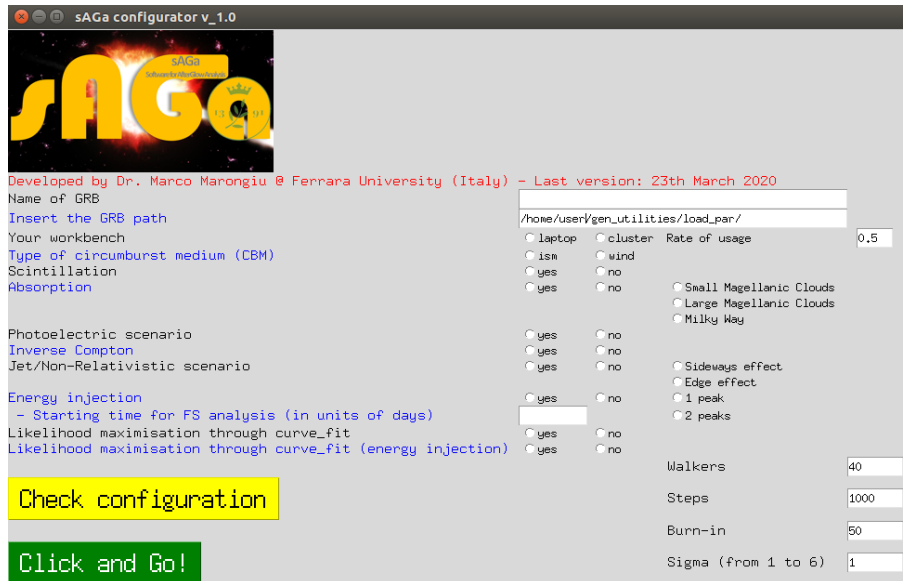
sAGa configurator v_1.0

sAGa
Software for AfterGlow Analysis

Developed by Dr. Marco Marongiu @ Ferrara University (Italy) - Last version: 23th March 2020

Name of GRB
Insert the GRB path /home/user/gen_utilities/load_par/
Your workbench laptop cluster Rate of usage 0.5
Type of circumburst medium (CBM) ism wind
Scintillation yes no
Absorption yes no Small Magellanic Clouds Large Magellanic Clouds Milky Way
Photoelectric scenario yes no
Inverse Compton yes no
Jet/Non-Relativistic scenario yes no Sideways effect Edge effect
Energy injection yes no 1 peak
- Starting time for FS analysis (in units of days) 2 peaks
Likelihood maximisation through curve_fit yes no
Likelihood maximisation through curve_fit (energy injection) yes no

Walkers 40
Check configuration
Steps 1000
Burn-in 50
Click and Go!
Sigma (from 1 to 6) 1